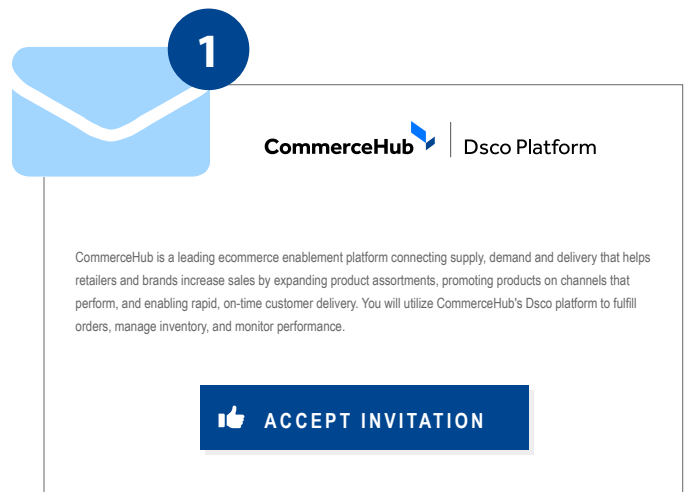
1

CommerceHub | Dsco Platform

CommerceHub is a leading ecommerce enablement platform connecting supply, demand and delivery that helps retailers and brands increase sales by expanding product assortments, promoting products on channels that perform, and enabling rapid, on-time customer delivery. You will utilize CommerceHub's Dsco platform to fulfill orders, manage inventory, and monitor performance.

ACCEPT INVITATION